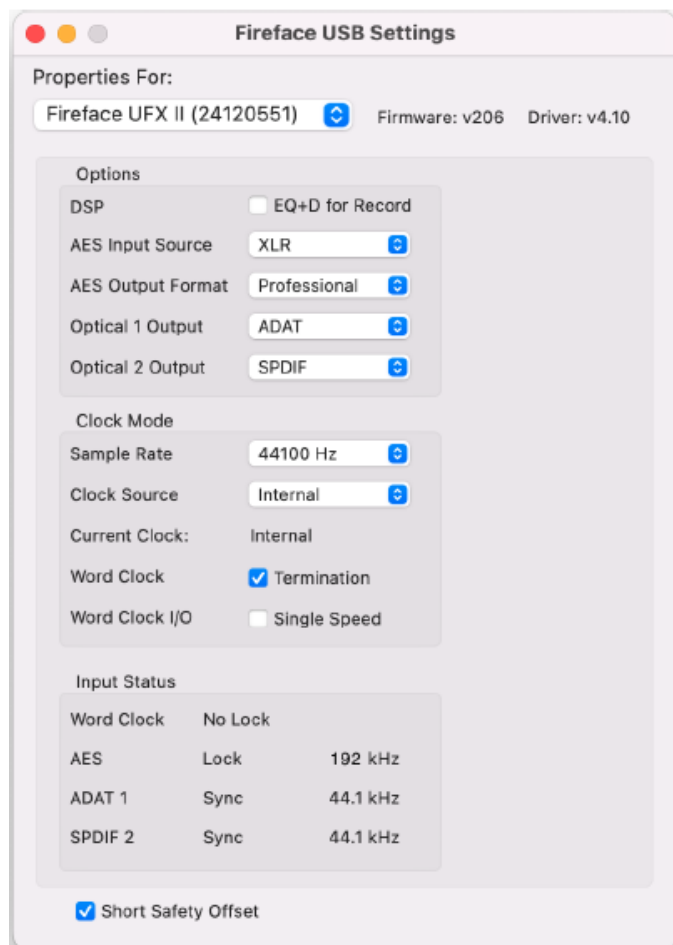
Fireface USB Settings

Properties For:

Fireface UFX II (24120551)

Firmware: v206 Driver: v4.10

Options

DSP EQ+D for Record

AES Input Source XLR

AES Output Format Professional

Optical 1 Output ADAT

Optical 2 Output SPDIF

Clock Mode

Sample Rate 44100 Hz

Clock Source Internal

Current Clock: Internal

Word Clock Termination

Word Clock I/O Single Speed

Input Status

| | | |
|---|---|---|
| Word Clock | No Lock | |
| AES | Lock | 192 kHz |
| ADAT 1 | Sync | 44.1 kHz |
| SPDIF 2 | Sync | 44.1 kHz |

Short Safety Offset